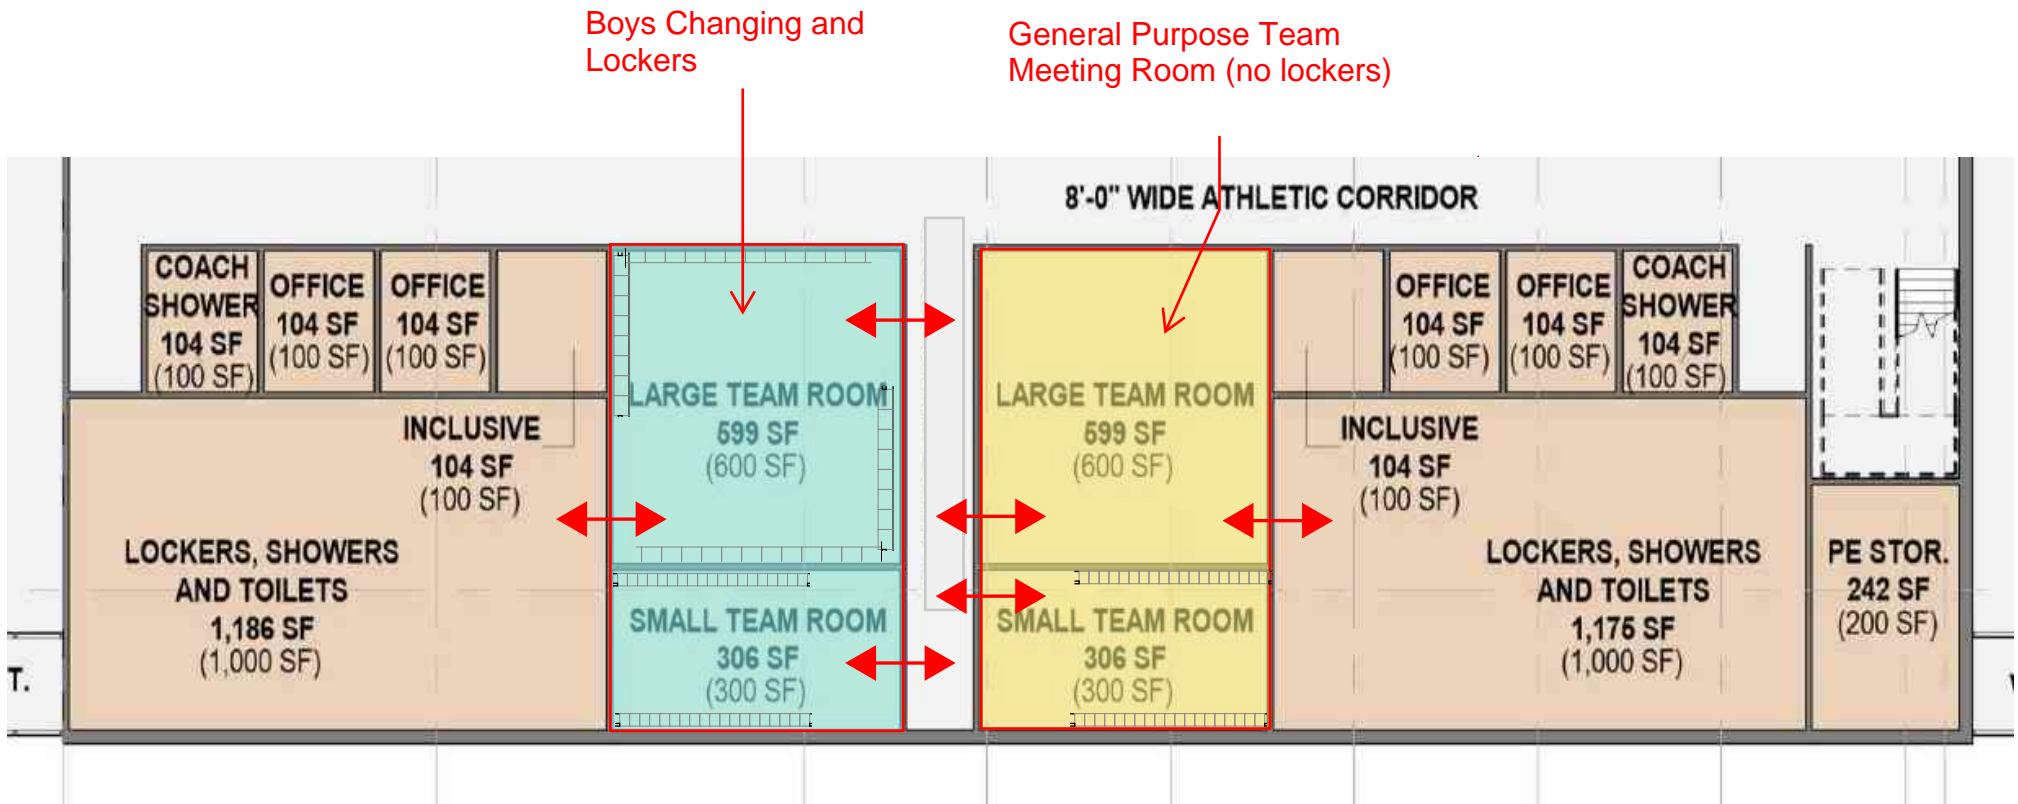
Boys Changing and Lockers

General Purpose Team Meeting Room (no lockers)

8'-0" WIDE ATHLETIC CORRIDOR

COACH SHOWER 104 SF (100 SF)

OFFICE 104 SF (100 SF)

OFFICE 104 SF (100 SF)

LARGE TEAM ROOM 599 SF (600 SF)

LARGE TEAM ROOM 599 SF (600 SF)

OFFICE 104 SF (100 SF)

OFFICE 104 SF (100 SF)

COACH SHOWER 104 SF (100 SF)

INCLUSIVE 104 SF (100 SF)

INCLUSIVE 104 SF (100 SF)

LOCKERS, SHOWERS AND TOILETS 1,186 SF (1,000 SF)

SMALL TEAM ROOM 306 SF (300 SF)

SMALL TEAM ROOM 306 SF (300 SF)

LOCKERS, SHOWERS AND TOILETS 1,175 SF (1,000 SF)

PE STOR. 242 SF (200 SF)

T.